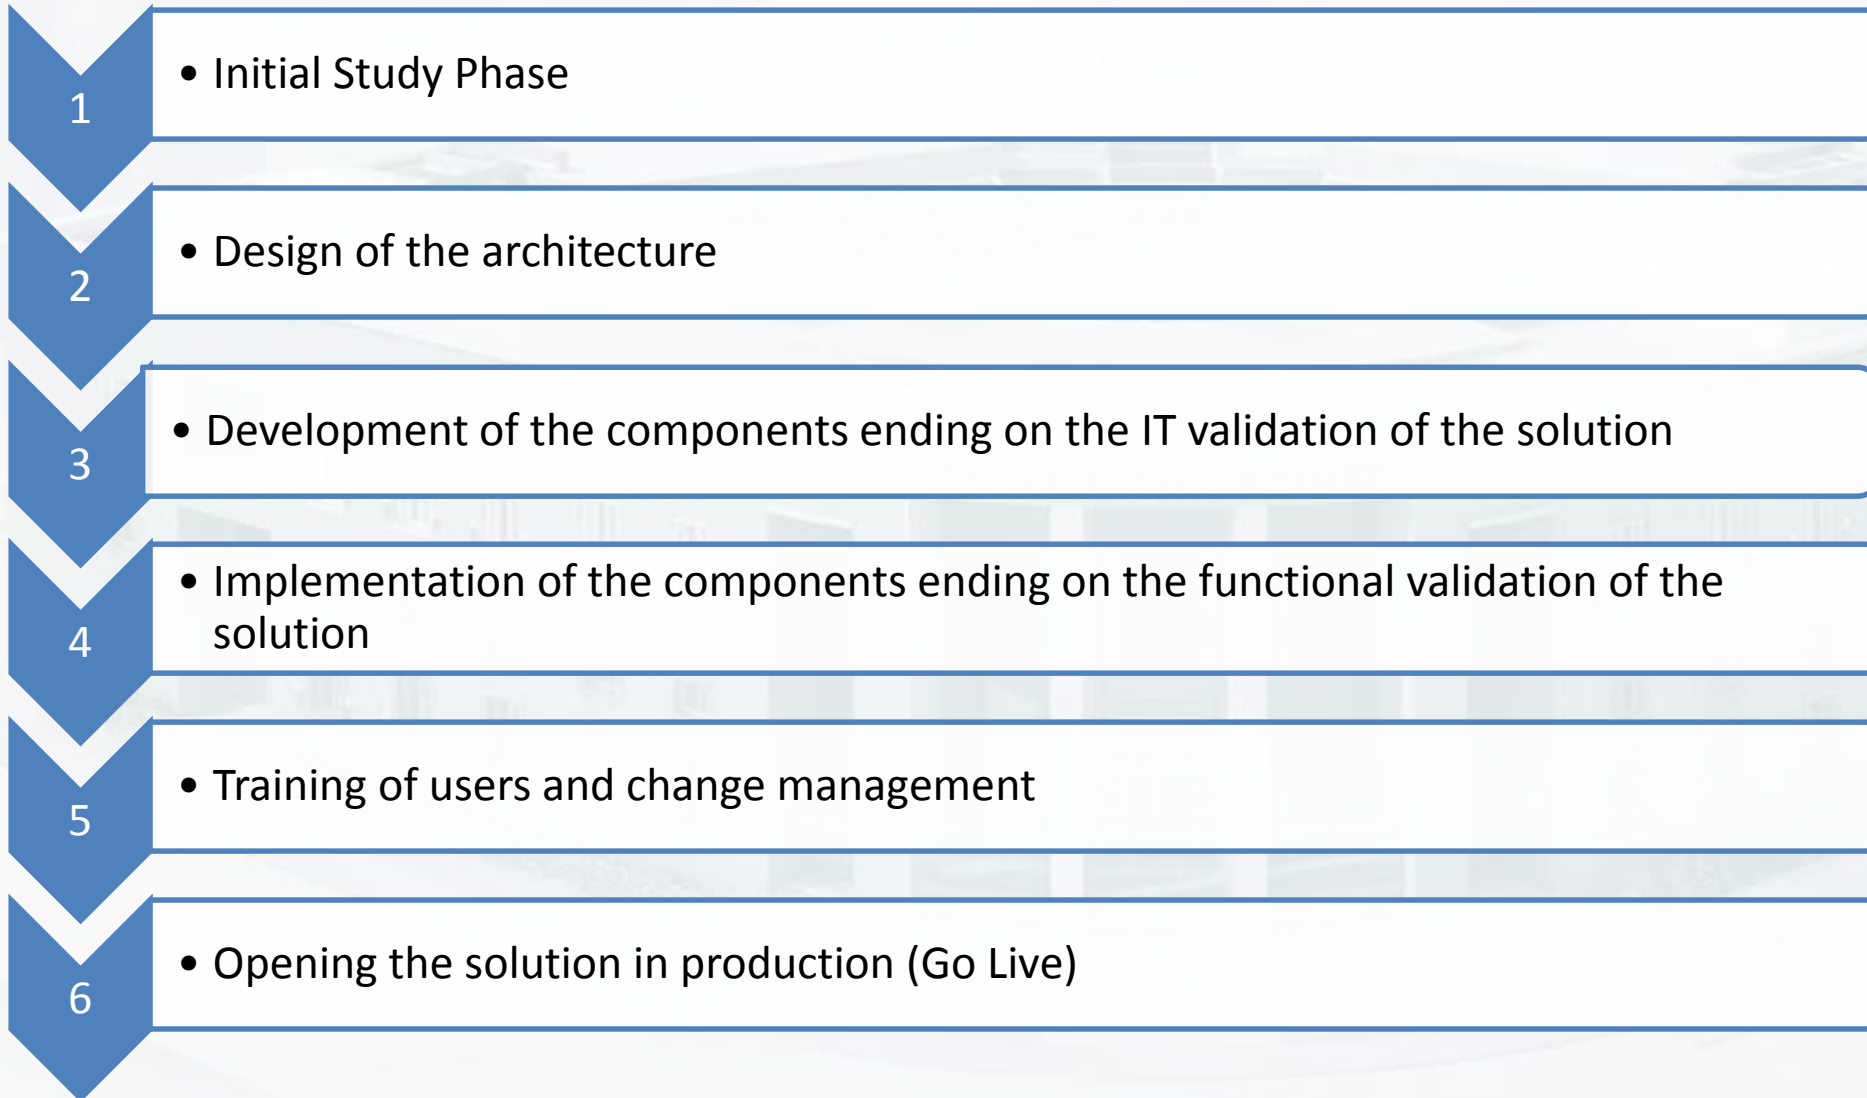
1

• Initial Study Phase

2

• Design of the architecture

3

• Development of the components ending on the IT validation of the solution

4

• Implementation of the components ending on the functional validation of the solution

5

• Training of users and change management

6

• Opening the solution in production (Go Live)